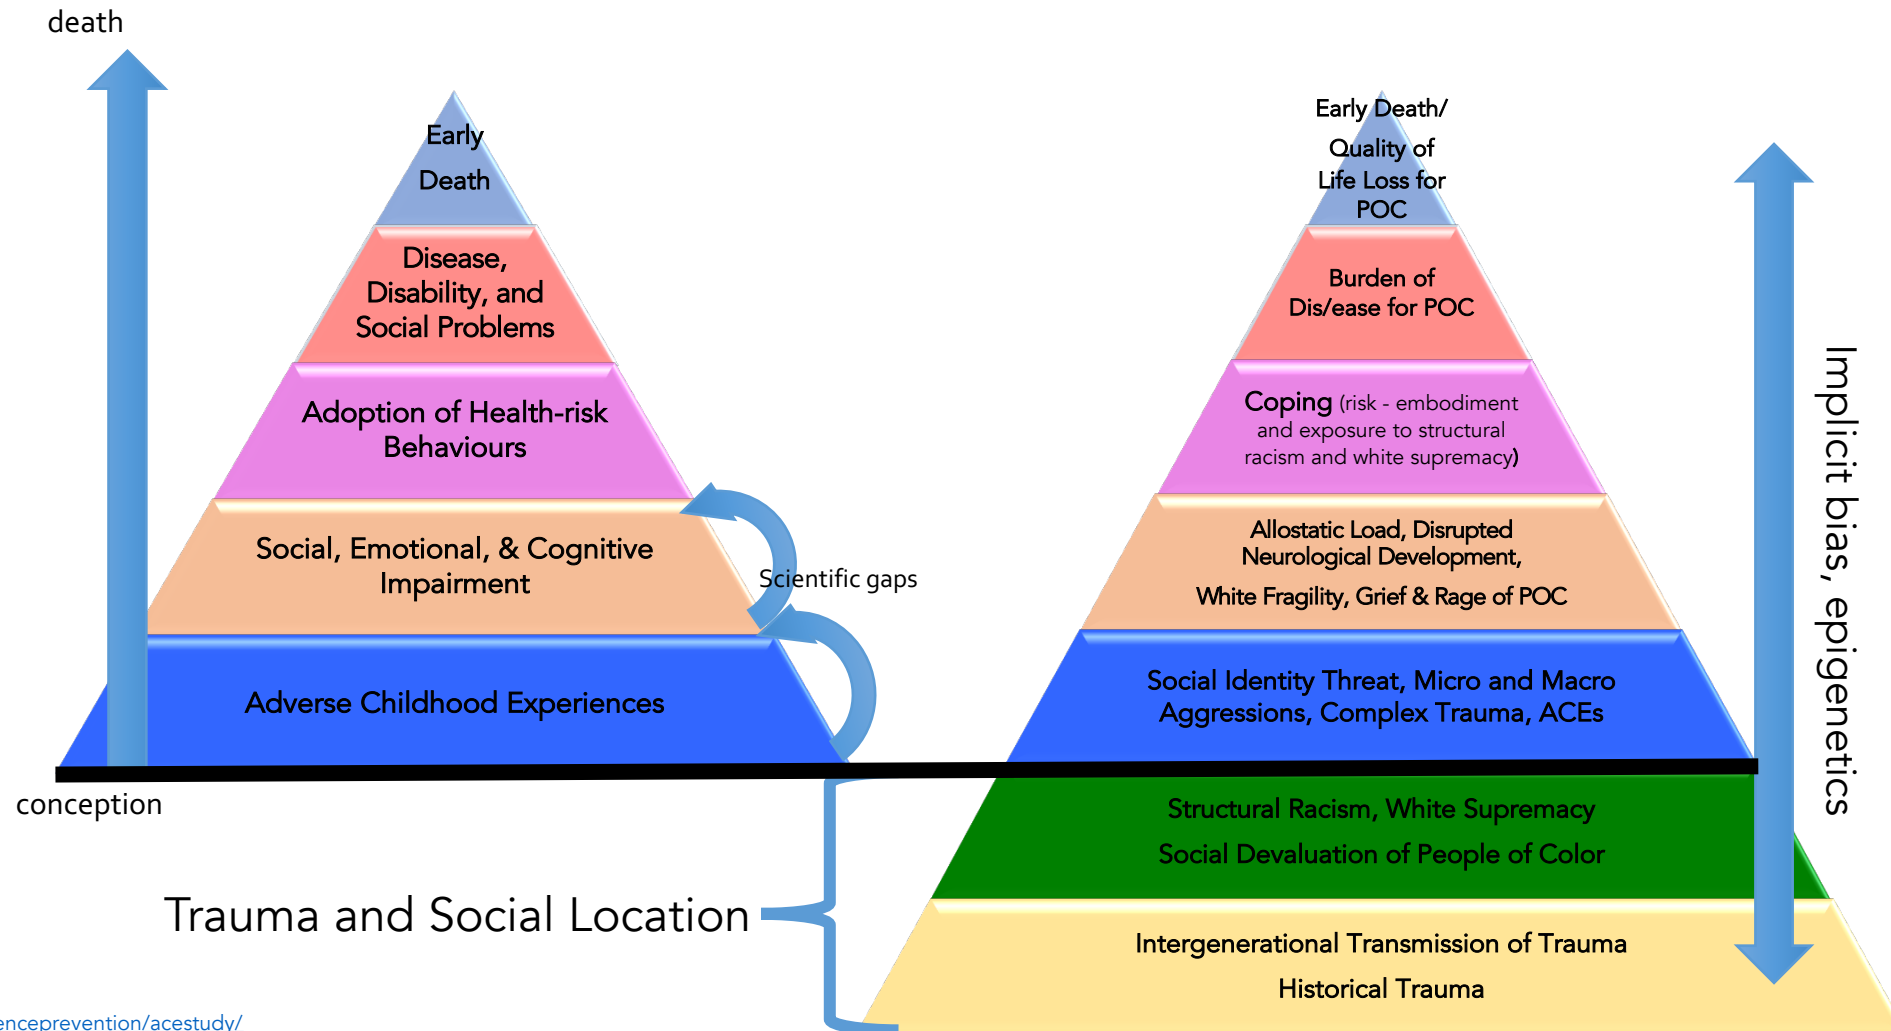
death

conception

Early Death

Disease, Disability, and Social Problems

Adoption of Health-risk Behaviours

Social, Emotional, & Cognitive Impairment

Adverse Childhood Experiences

Scientific gaps

Early Death/ Quality of Life Loss for POC

Burden of Dis/ease for POC

Coping (risk - embodiment and exposure to structural racism and white supremacy)

Allostatic Load, Disrupted Neurological Development,

White Fragility, Grief & Rage of POC

Social Identity Threat, Micro and Macro Aggressions, Complex Trauma, ACEs

Structural Racism, White Supremacy

Social Devaluation of People of Color

Intergenerational Transmission of Trauma

Historical Trauma

Implicit bias, epigenetics

Trauma and Social Location

encepreventíon/acestudy/